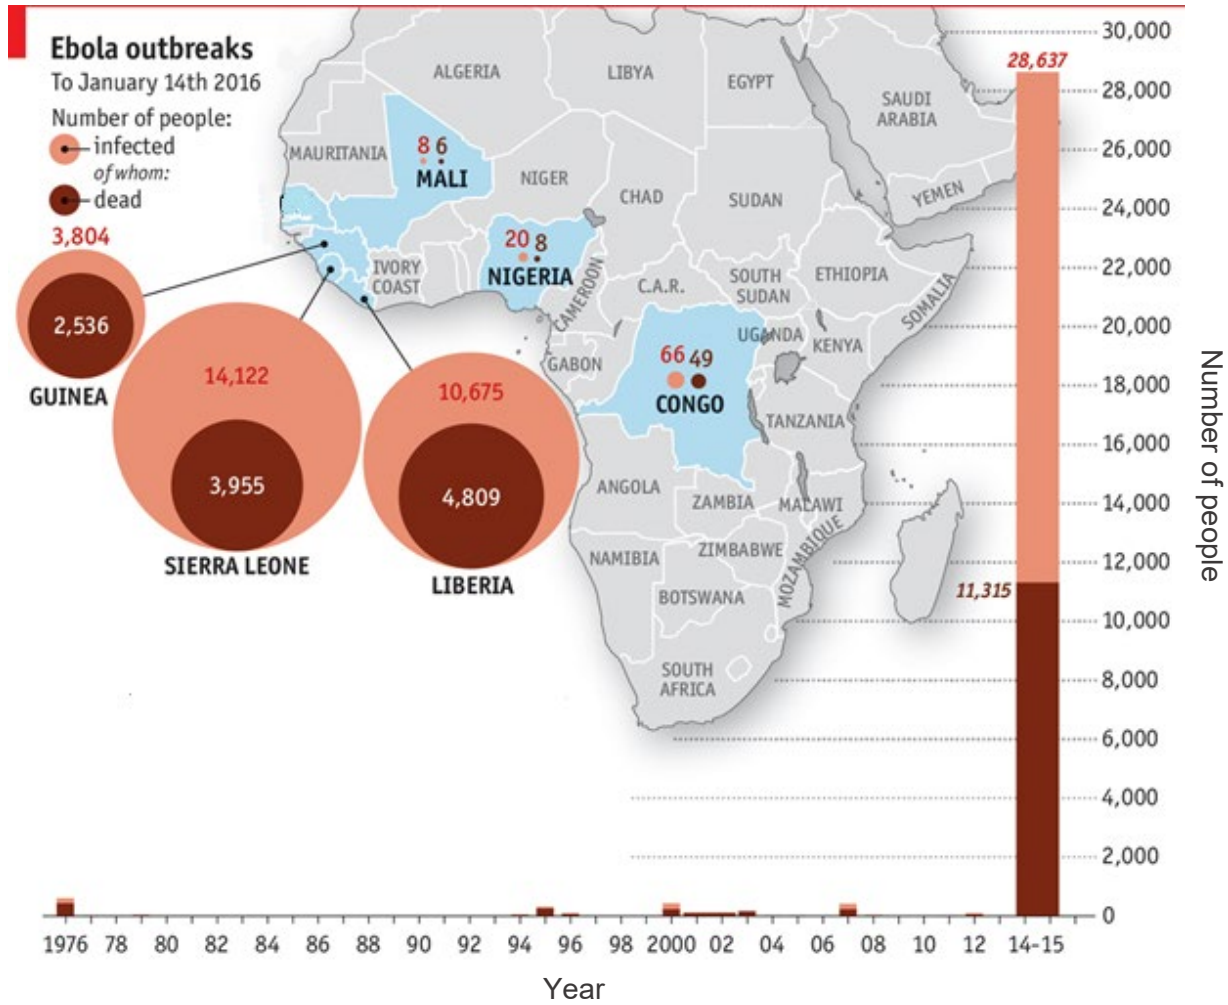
Ebola outbreaks
To January 14th 2016
Number of people:
infected
of whom:
dead

ALGERIA
LIBYA
EGYPT
SAUDI ARABIA
MAURITANIA
8 6
MALI
NIGER
CHAD
SUDAN
YEMEN
3,804
2,536
GUINEA
IVORY COAST
20 8
NIGERIA
CAMEROON
C.A.R.
SOUTH SUDAN
ETHIOPIA
SOMALIA
UGANDA
KENYA
GABON
66 49
CONGO
TANZANIA
14,122
3,955
SIERRA LEONE
10,675
4,809
LIBERIA
ANGOLA
ZAMBIA
MALAWI
MOZAMBIQUE
NAMIBIA
ZIMBABWE
BOTSWANA
SOUTH AFRICA

28,637
11,315

30,000
28,000
26,000
24,000
22,000
20,000
18,000
16,000
14,000
12,000
10,000
8,000
6,000
4,000
2,000
0

Number of people

1976 78 80 82 84 86 88 90 92 94 96 98 2000 02 04 06 08 10 12 14-15

Year